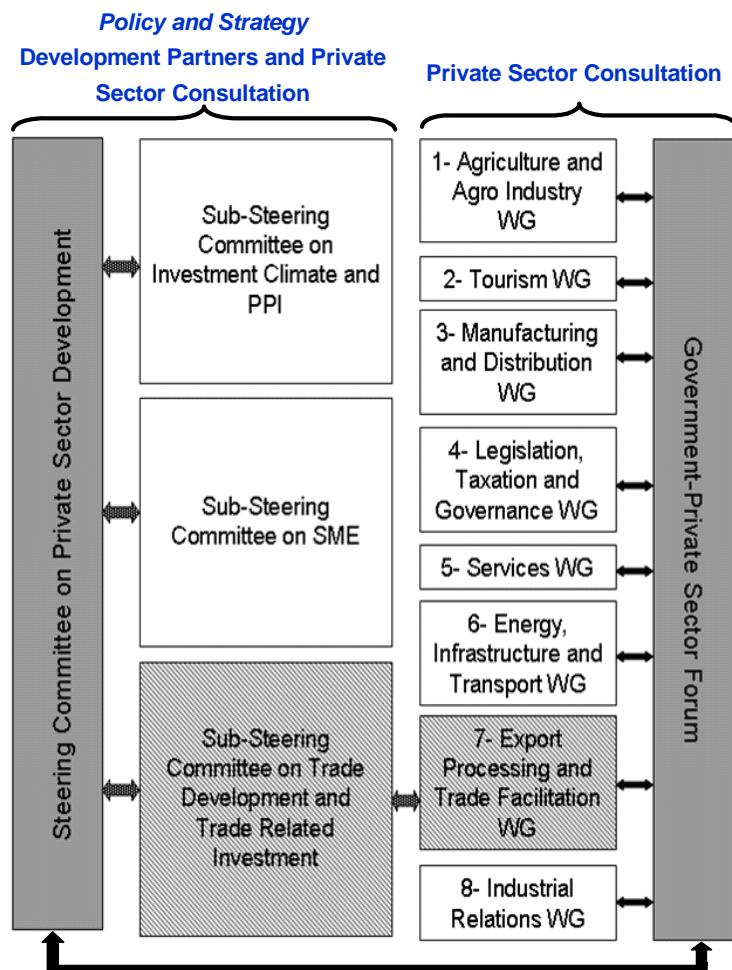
Policy and Strategy
Development Partners and Private Sector Consultation

Private Sector Consultation

Steering Committee on Private Sector Development

Sub-Steering Committee on Investment Climate and PPI

Sub-Steering Committee on SME

Sub-Steering Committee on Trade Development and Trade Related Investment

1- Agriculture and Agro Industry WG

2- Tourism WG

3- Manufacturing and Distribution WG

4- Legislation, Taxation and Governance WG

5- Services WG

6- Energy, Infrastructure and Transport WG

7- Export Processing and Trade Facilitation WG

8- Industrial Relations WG

Government-Private Sector Forum